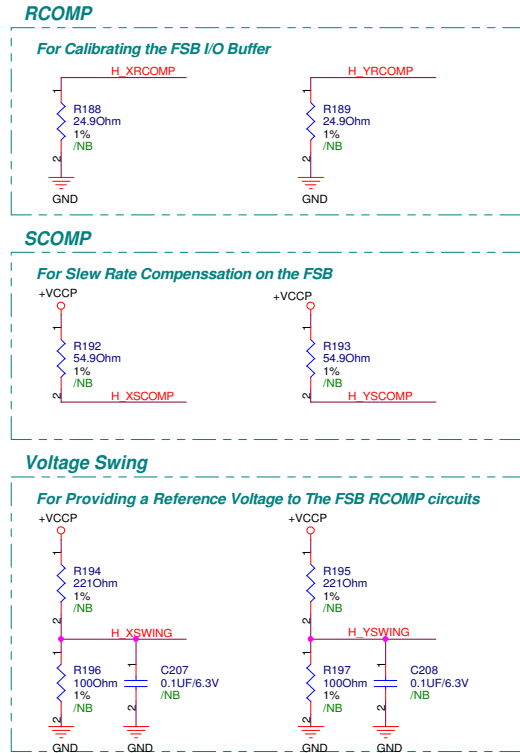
RCOMP

For Calibrating the FSB I/O Buffer

H_XRCOMP
1
R188
24.9Ohm
1%
/NB
2
GND

H_YRCOMP
1
R189
24.9Ohm
1%
/NB
2
GND

SCOMP

For Slew Rate Compenssation on the FSB

+VCCP
1
R192
54.9Ohm
1%
/NB
2
H_XSCOMP

+VCCP
1
R193
54.9Ohm
1%
/NB
2
H_YSCOMP

Voltage Swing

For Providing a Reference Voltage to The FSB RCOMP circuits

+VCCP
1
R194
221Ohm
1%
/NB
2
H_XSWING
1
R196
100Ohm
1%
/NB
2
GND
1
C207
0.1UF/6.3V
/NB
2
GND

+VCCP
1
R195
221Ohm
1%
/NB
2
H_YSWING
1
R197
100Ohm
1%
/NB
2
GND
1
C208
0.1UF/6.3V
/NB
2
GND